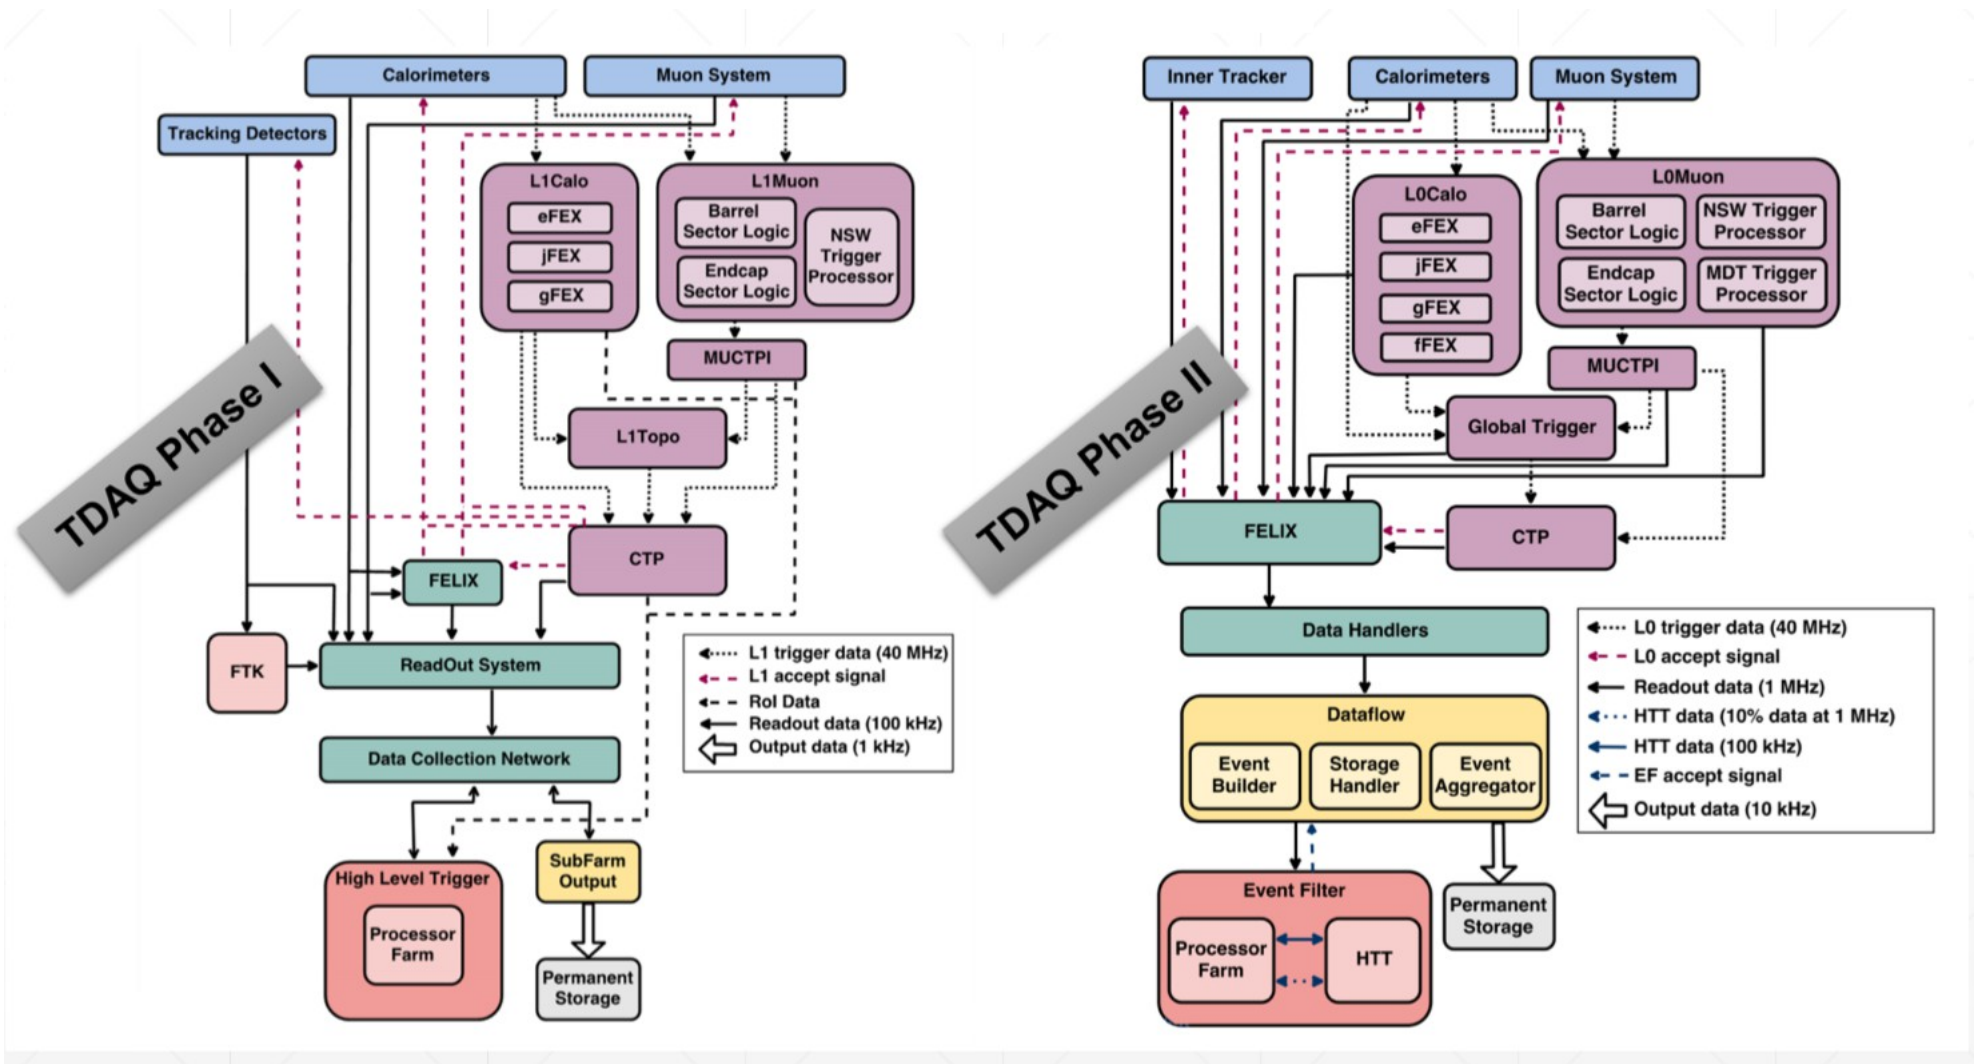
Calorimeters

Muon System

Tracking Detectors

L1Calo

eFEX

jFEX

gFEX

L1Muon

Barrel Sector Logic

Endcap Sector Logic

NSW Trigger Processor

MUCTPI

L1Topo

TDAQ Phase I

CTP

FELIX

FTK

ReadOut System

Data Collection Network

High Level Trigger

Processor Farm

SubFarm Output

Permanent Storage

L1 trigger data (40 MHz)
L1 accept signal
RoI Data
Readout data (100 kHz)
Output data (1 kHz)

Inner Tracker

Calorimeters

Muon System

L0Calo

eFEX

jFEX

gFEX

fFEX

L0Muon

Barrel Sector Logic

NSW Trigger Processor

Endcap Sector Logic

MDT Trigger Processor

MUCTPI

Global Trigger

TDAQ Phase II

FELIX

CTP

Data Handlers

Dataflow

Event Builder

Storage Handler

Event Aggregator

Event Filter

Processor Farm

HTT

Permanent Storage

L0 trigger data (40 MHz)
L0 accept signal
Readout data (1 MHz)
HTT data (10% data at 1 MHz)
HTT data (100 kHz)
EF accept signal
Output data (10 kHz)